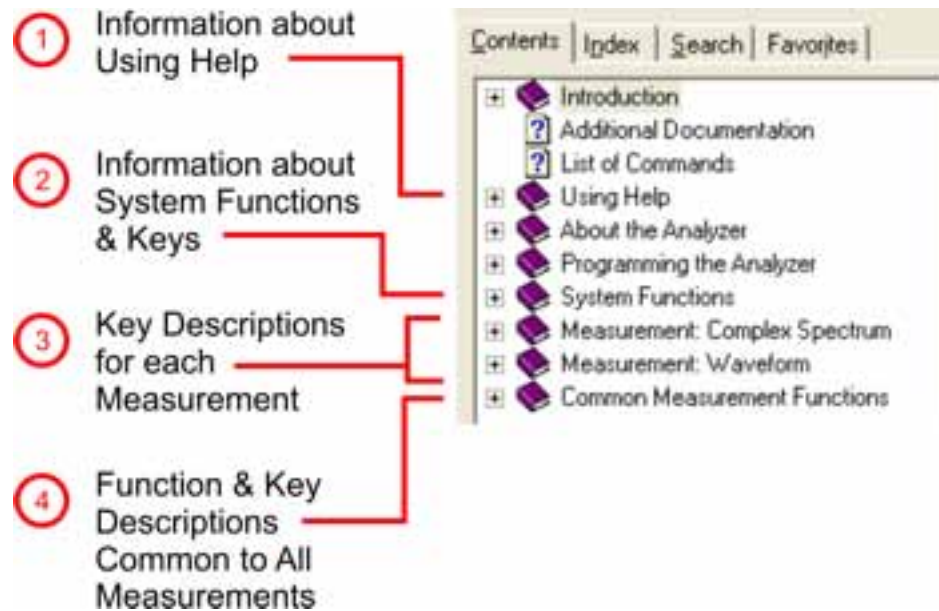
1 Information about Using Help

2 Information about System Functions & Keys

3 Key Descriptions for each Measurement

4 Function & Key Descriptions Common to All Measurements

Contents | Index | Search | Favorites

Introduction
Additional Documentation
List of Commands
Using Help
About the Analyzer
Programming the Analyzer
System Functions
Measurement: Complex Spectrum
Measurement: Waveform
Common Measurement Functions